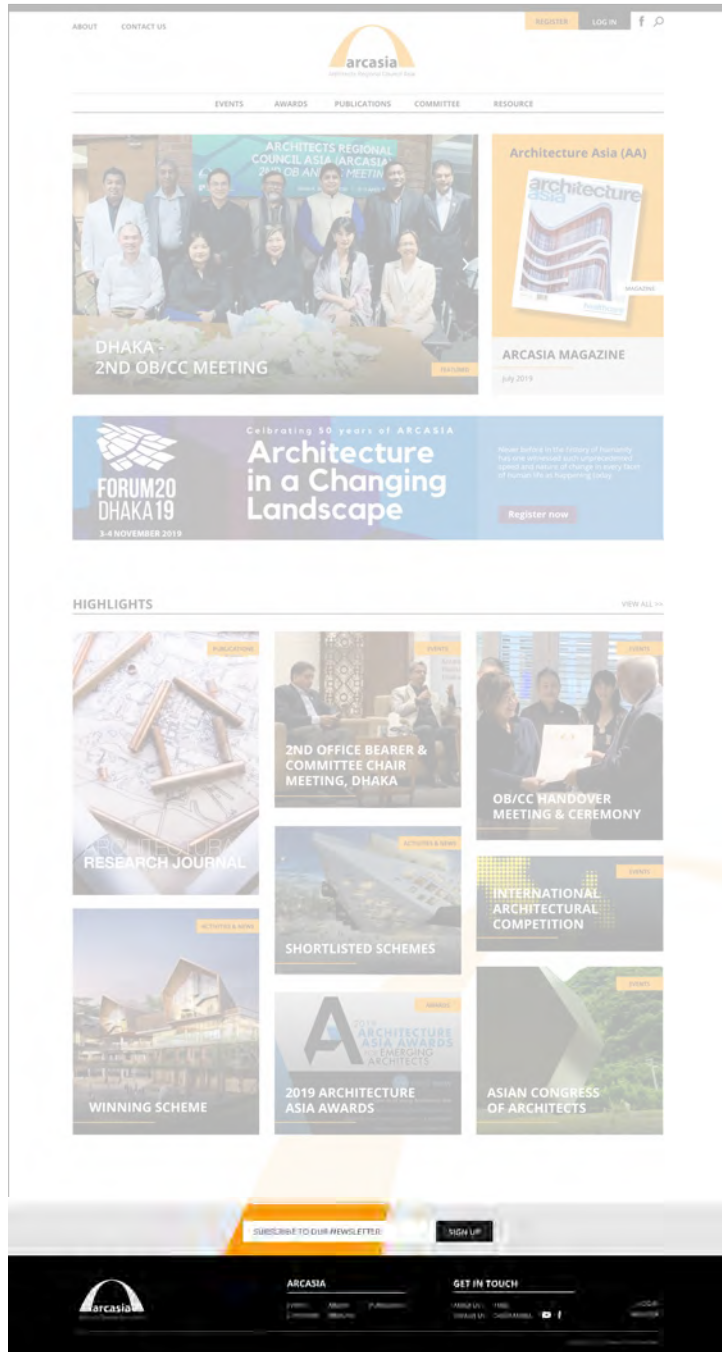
ABOUT CONTACT US

REGISTER LOG IN

arcasia

Architects Regional Council Asia

EVENTS AWARDS PUBLICATIONS COMMITTEE RESOURCE

ARCHITECTS REGIONAL COUNCIL ASIA (ARCASIA) 2ND OB AND CC MEETING

DHAKA - 2ND OB/CC MEETING

FEATURED

Architecture Asia (AA)

architecture asia

MAGAZINE

ARCASIA MAGAZINE

July 2019

FORUM20 DHAKA19

3-4 NOVEMBER 2019

Celebrating 50 years of ARCASIA

Architecture in a Changing Landscape

Never before in the history of humanity has one witnessed such unprecedented speed and nature of change in every facet of human life as happening today.

Register now

HIGHLIGHTS

VIEW ALL >>

PUBLICATIONS

ARCHITECTURE RESEARCH JOURNAL

EVENTS

2ND OFFICE BEARER & COMMITTEE CHAIR MEETING, DHAKA

EVENTS

OB/CC HANDOVER MEETING & CEREMONY

ACTIVITIES & NEWS

SHORTLISTED SCHEMES

EVENTS

INTERNATIONAL ARCHITECTURAL COMPETITION

ACTIVITIES & NEWS

WINNING SCHEME

AWARDS

2019 ARCHITECTURE ASIA AWARDS FOR EMERGING ARCHITECTS

2019 ARCHITECTURE ASIA AWARDS

EVENTS

ASIAN CONGRESS OF ARCHITECTS

SUBSCRIBE TO OUR NEWSLETTER

SIGN UP

arcasia

ARCASIA

Events Awards Publications Committee Resource

GET IN TOUCH

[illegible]

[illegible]